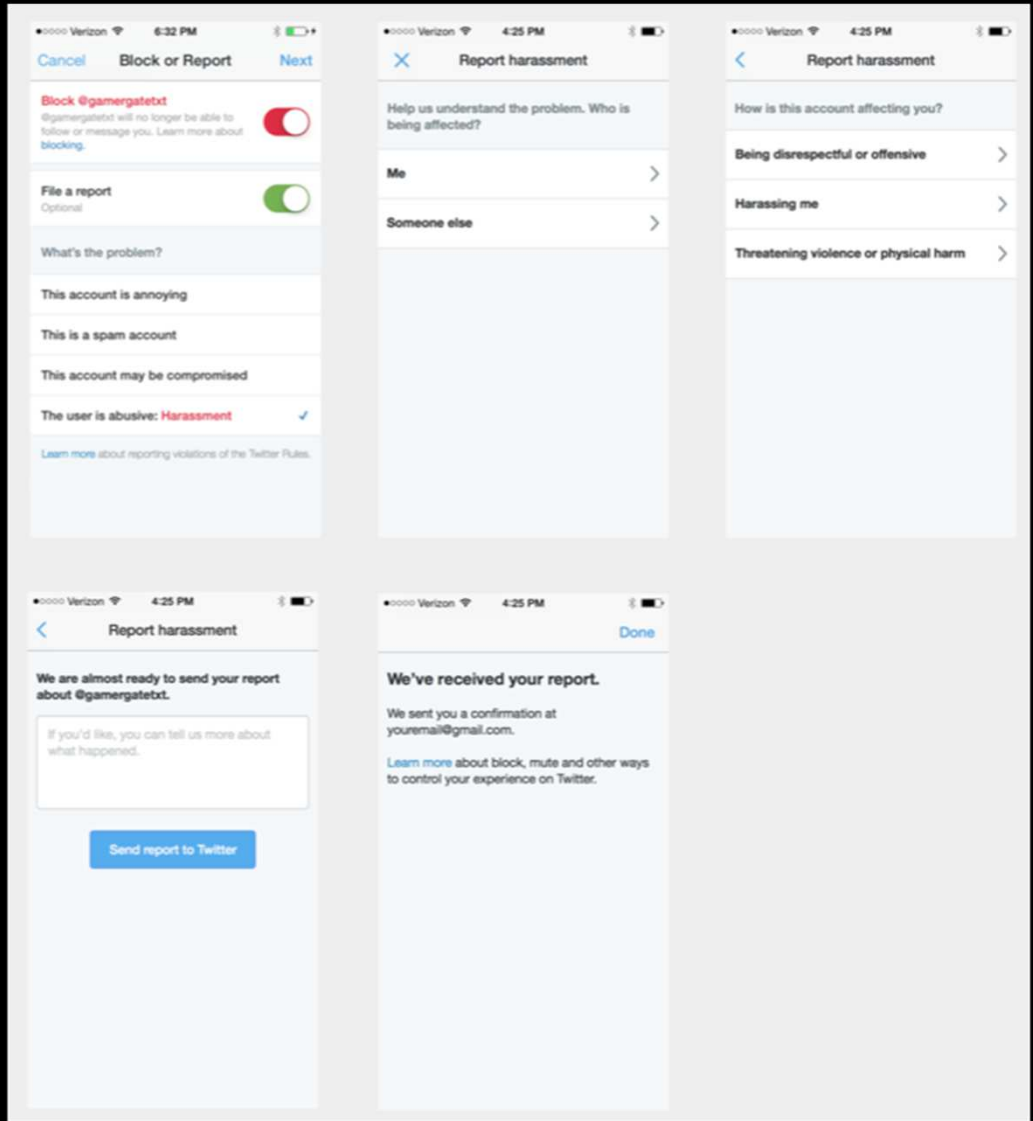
●○○○○ Verizon 6:32 PM

Cancel Block or Report Next

Block @gamergatetxt
@gamergatetxt will no longer be able to follow or message you. Learn more about blocking.

File a report
Optional

What's the problem?

This account is annoying

This is a spam account

This account may be compromised

The user is abusive: Harassment ✓

Learn more about reporting violations of the Twitter Rules.

●○○○○ Verizon 4:25 PM

✕ Report harassment

Help us understand the problem. Who is being affected?

Me

Someone else

●○○○○ Verizon 4:25 PM

Report harassment

How is this account affecting you?

Being disrespectful or offensive

Harassing me

Threatening violence or physical harm

●○○○○ Verizon 4:25 PM

Report harassment

We are almost ready to send your report about @gamergatetxt.

If you'd like, you can tell us more about what happened.

Send report to Twitter

●○○○○ Verizon 4:25 PM

Done

We've received your report.

We sent you a confirmation at youremail@gmail.com.

Learn more about block, mute and other ways to control your experience on Twitter.